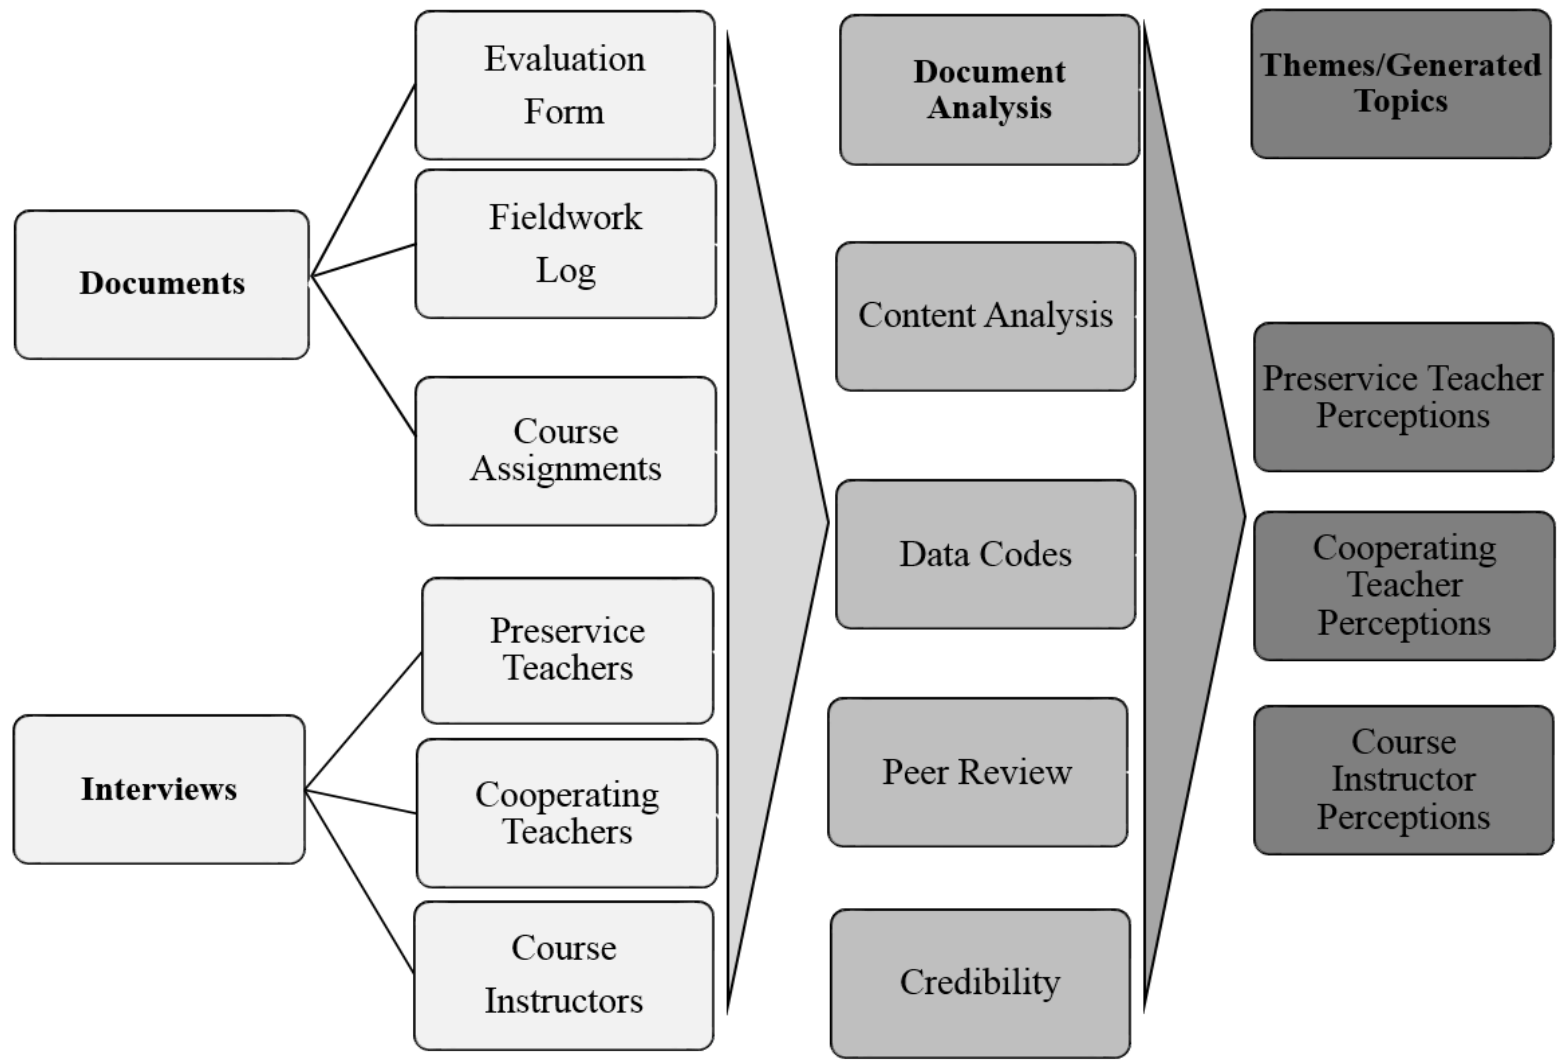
Documents

Evaluation Form

Fieldwork Log

Course Assignments

Interviews

Preservice Teachers

Cooperating Teachers

Course Instructors

Document Analysis

Content Analysis

Data Codes

Peer Review

Credibility

Themes/Generated Topics

Preservice Teacher Perceptions

Cooperating Teacher Perceptions

Course Instructor Perceptions